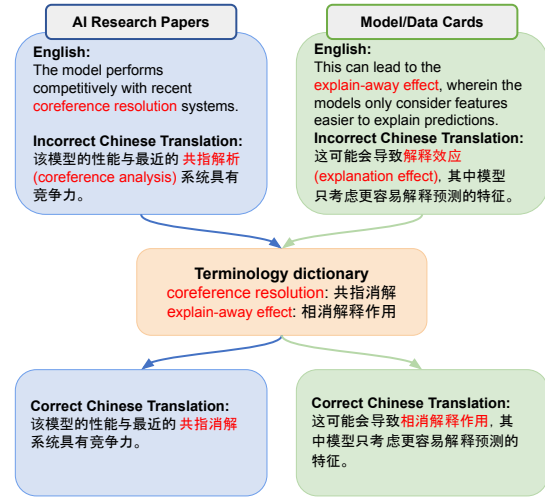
AI Research Papers

English:
The model performs competitively with recent coreference resolution systems.

Incorrect Chinese Translation:
该模型的性能与最近的 共指解析 (coreference analysis) 系统具有竞争力。

Model/Data Cards

English:
This can lead to the explain-away effect, wherein the models only consider features easier to explain predictions.

Incorrect Chinese Translation:
这可能会导致解释效应 (explanation effect)，其中模型只考虑更容易解释预测的特征。

Terminology dictionary
coreference resolution: 共指消解
explain-away effect: 相消解释作用

Correct Chinese Translation:
该模型的性能与最近的 共指消解 系统具有竞争力。

Correct Chinese Translation:
这可能会导致相消解释作用，其中模型只考虑更容易解释预测的特征。